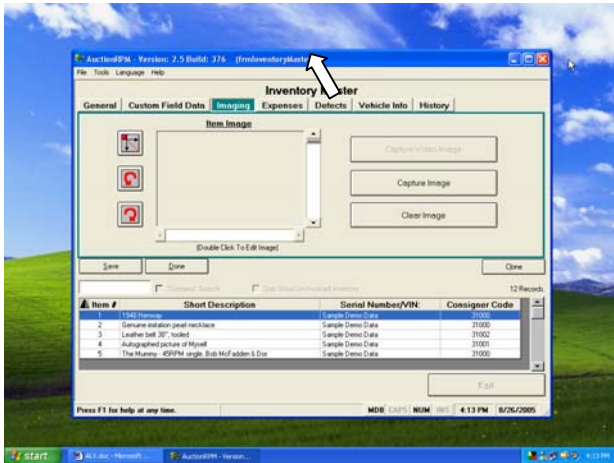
AuctionRPM - Version: 2.5 Build: 376 (frmInventoryMaster)

File Tools Language Help

Inventory Master

General | Custom Field Data | Imaging | Expenses | Defects | Vehicle Info | History

Item Image

(Double Click To Edit Image)

Capture Video Image

Capture Image

Clear Image

Save | Done | Done

Consign/ Search | Use Show/Unshown Inventory

12 Records

| Item # | Short Description | Serial Number/VIN: | Consigner Code |
|---|---|---|---|
| 1 | 1940 Hernway | Sample Demo Data | 31000 |
| 2 | Genuine imitation pearl necklace | Sample Demo Data | 31000 |
| 3 | Leather belt 38", tooled | Sample Demo Data | 31002 |
| 4 | Autographed picture of Myself | Sample Demo Data | 31001 |
| 5 | The Mummy - 45RPM single, Bob McFadden & Dor | Sample Demo Data | 31000 |

Exit

Press F1 for help at any time. | MDB | CAPS | NUM | INS | 4:13 PM | 8/26/2005

start | ALV.doc - Microsoft ... | AuctionRPM - Version... | 4:13 PM